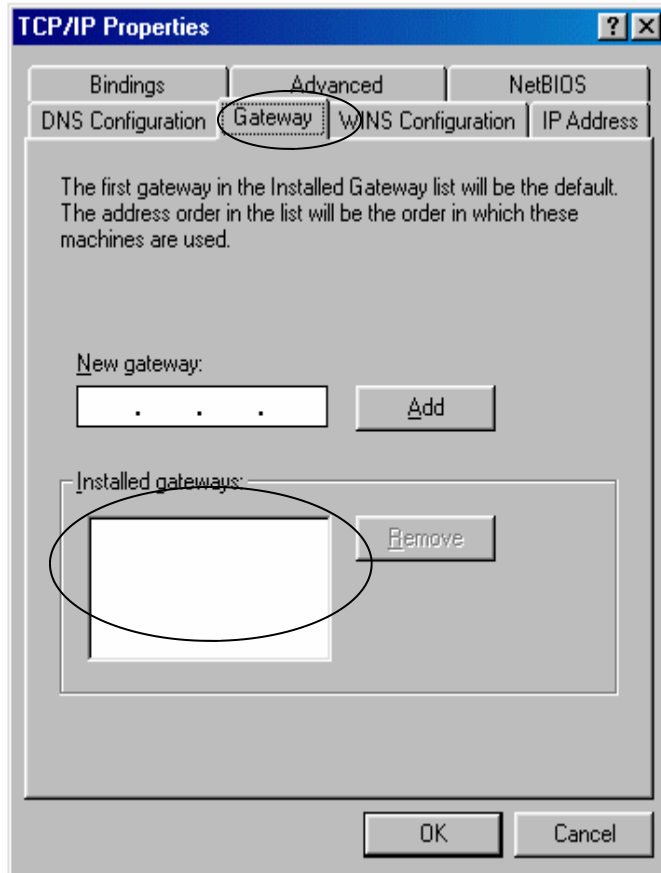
TCP/IP Properties

?

Bindings | Advanced | NetBIOS

DNS Configuration | Gateway | WINS Configuration | IP Address

The first gateway in the Installed Gateway list will be the default. The address order in the list will be the order in which these machines are used.

New gateway:

. . .

Add

Installed gateways:

Remove

OK

Cancel